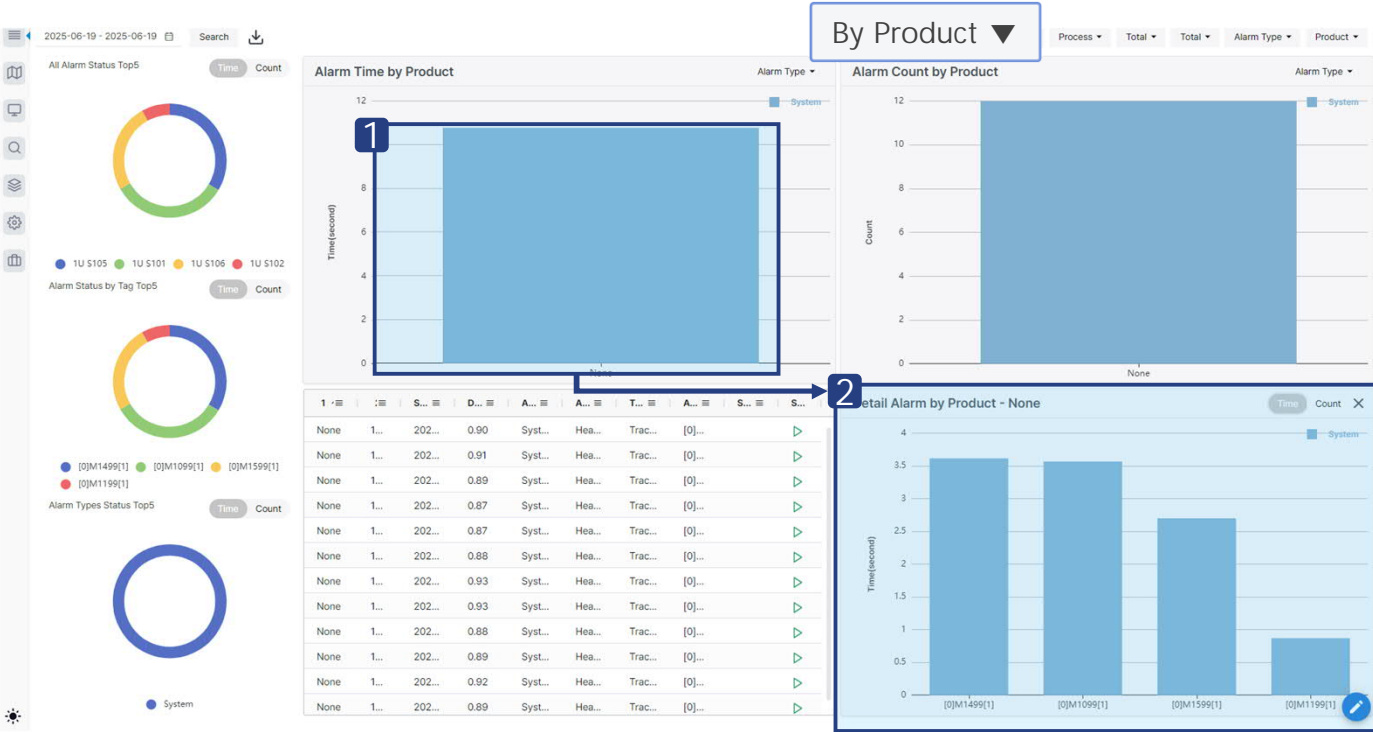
2025-06-19 - 2025-06-19 Search

By Product ▼

Process ▾ Total ▾ Total ▾ Alarm Type ▾ Product ▾

All Alarm Status Top5 Time Count

1U S105 1U S101 1U S106 1U S102

Alarm Status by Tag Top5 Time Count

[0]M1499[1] [0]M1099[1] [0]M1599[1] [0]M1199[1]

Alarm Types Status Top5 Time Count

System

Alarm Time by Product Alarm Type ▾

12 8 6 4 2 0

Time(second)

System

None

1

Alarm Count by Product Alarm Type ▾

12 10 8 6 4 2 0

Count

System

None

| 1 | | S... | D... | A... | A... | T... | A... | S... | S... |
|---|---|---|---|---|---|---|---|---|---|
| None | 1... | 202... | 0.90 | Syst... | Hea... | Trac... | [0]... | | ▷ |
| None | 1... | 202... | 0.91 | Syst... | Hea... | Trac... | [0]... | | ▷ |
| None | 1... | 202... | 0.89 | Syst... | Hea... | Trac... | [0]... | | ▷ |
| None | 1... | 202... | 0.87 | Syst... | Hea... | Trac... | [0]... | | ▷ |
| None | 1... | 202... | 0.87 | Syst... | Hea... | Trac... | [0]... | | ▷ |
| None | 1... | 202... | 0.88 | Syst... | Hea... | Trac... | [0]... | | ▷ |
| None | 1... | 202... | 0.93 | Syst... | Hea... | Trac... | [0]... | | ▷ |
| None | 1... | 202... | 0.93 | Syst... | Hea... | Trac... | [0]... | | ▷ |
| None | 1... | 202... | 0.88 | Syst... | Hea... | Trac... | [0]... | | ▷ |
| None | 1... | 202... | 0.89 | Syst... | Hea... | Trac... | [0]... | | ▷ |
| None | 1... | 202... | 0.92 | Syst... | Hea... | Trac... | [0]... | | ▷ |
| None | 1... | 202... | 0.89 | Syst... | Hea... | Trac... | [0]... | | ▷ |

2

Detail Alarm by Product - None Time Count ✕

4 3.5 3 2.5 2 1.5 1 0.5 0

Time(second)

System

[0]M1499[1] [0]M1099[1] [0]M1599[1] [0]M1199[1]